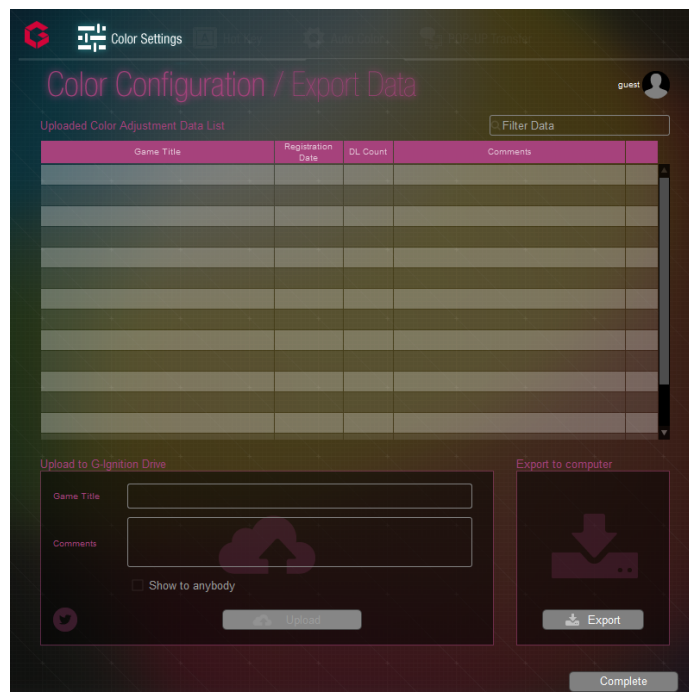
Color Settings

Color Configuration / Export Data

guest

Uploaded Color Adjustment Data List

Filter Data

| Game Title | Registration Date | DL Count | Comments |
|---|---|---|---|

Upload to G-Ignition Drive

Game Title

Comments

Show to anybody

Upload

Export to computer

Export

Complete